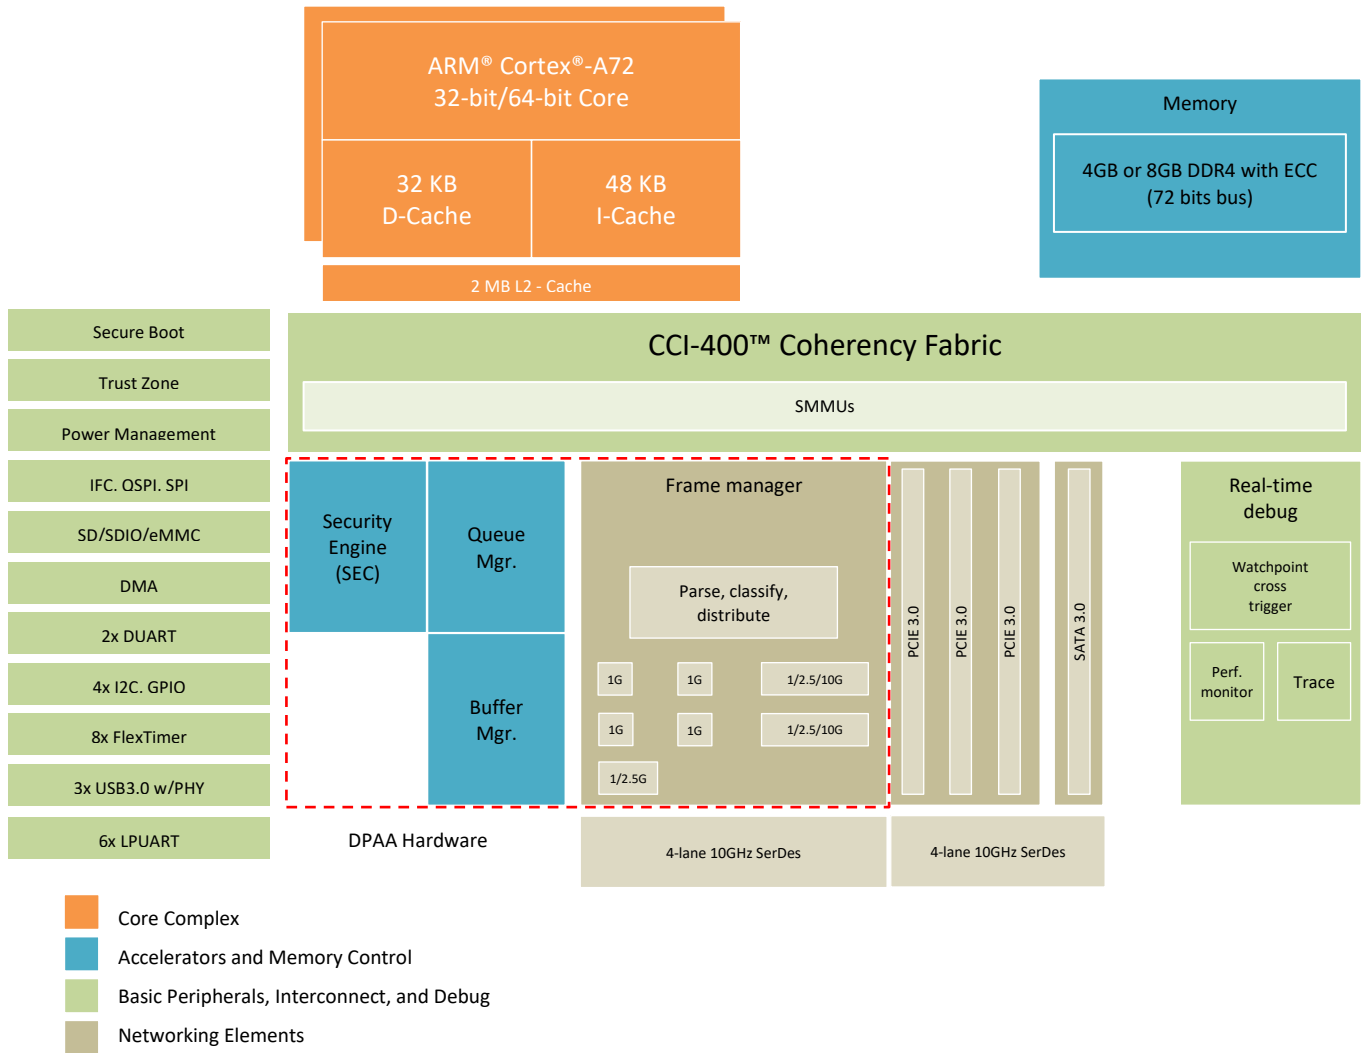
ARM® Cortex®-A72
32-bit/64-bit Core

32 KB
D-Cache

48 KB
I-Cache

2 MB L2 - Cache

Memory

4GB or 8GB DDR4 with ECC
(72 bits bus)

Secure Boot

Trust Zone

Power Management

IFC, QSPI, SPI

SD/SDIO/eMMC

DMA

2x DUART

4x I2C, GPIO

8x FlexTimer

3x USB3.0 w/PHY

6x LPUART

CCI-400™ Coherency Fabric

SMMUs

Security Engine (SEC)

Queue Mgr.

Buffer Mgr.

Frame manager

Parse, classify, distribute

1G

1G

1/2.5/10G

1G

1G

1/2.5/10G

1/2.5G

PCIE 3.0

PCIE 3.0

PCIE 3.0

SATA 3.0

Real-time debug

Watchpoint cross trigger

Perf. monitor

Trace

DPAA Hardware

4-lane 10GHz SerDes

4-lane 10GHz SerDes

Core Complex

Accelerators and Memory Control

Basic Peripherals, Interconnect, and Debug

Networking Elements